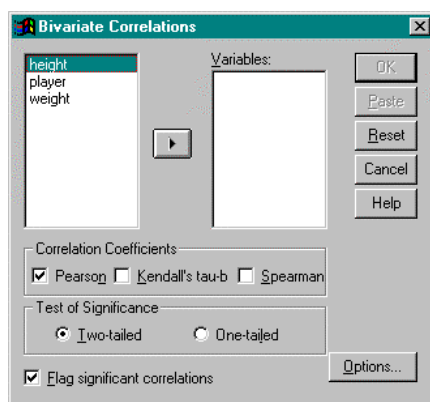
Bivariate Correlations

height
player
weight

Variables:

OK
Paste
Reset
Cancel
Help

Correlation Coefficients
Pearson
Kendall's tau-b
Spearman

Test of Significance
Two-tailed
One-tailed

Flag significant correlations

Options...